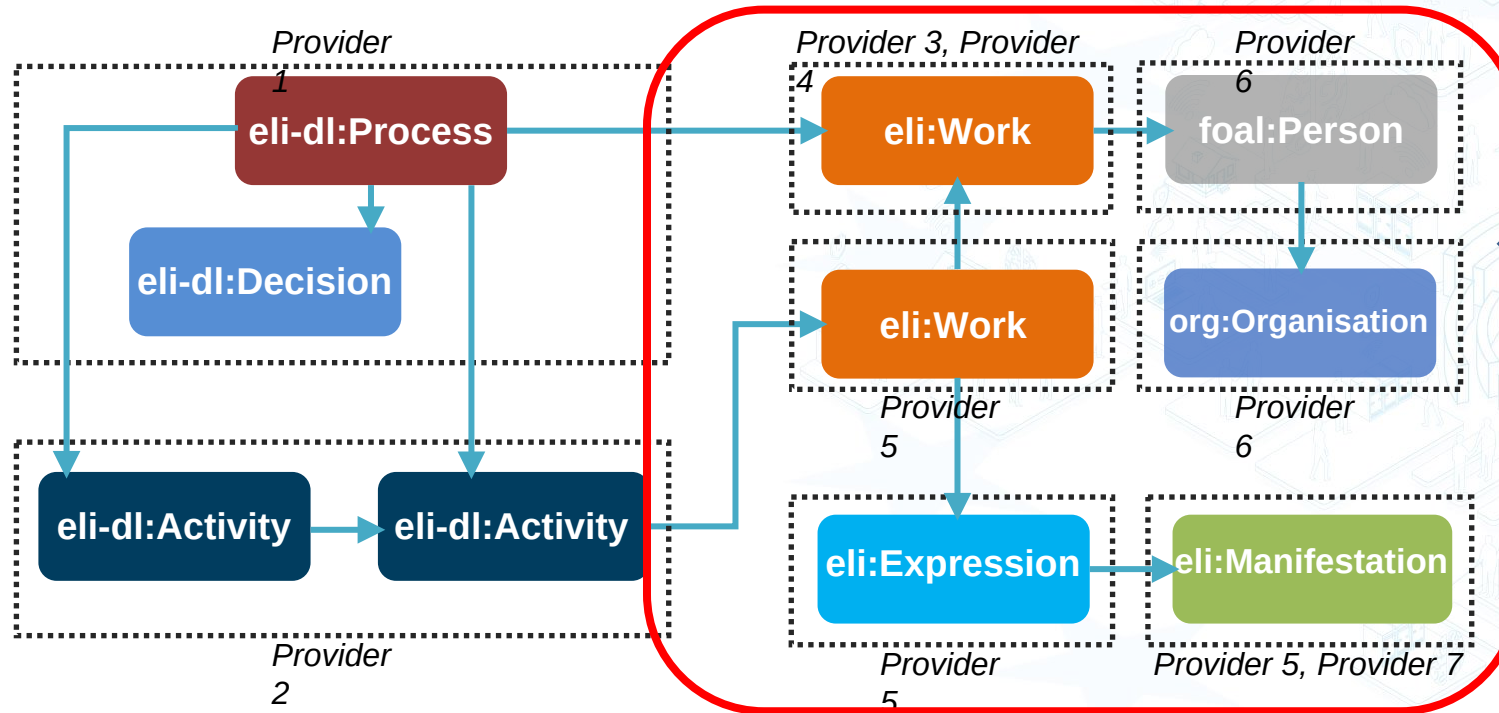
Provider 1

eli-dl:Process

eli-dl:Decision

Provider 3, Provider 4

eli:Work

Provider 6

foal:Person

eli:Work

org:Organisation

Provider 5

Provider 6

eli-dl:Activity

eli-dl:Activity

eli:Expression

eli:Manifestation

Provider 2

Provider 5

Provider 5, Provider 7